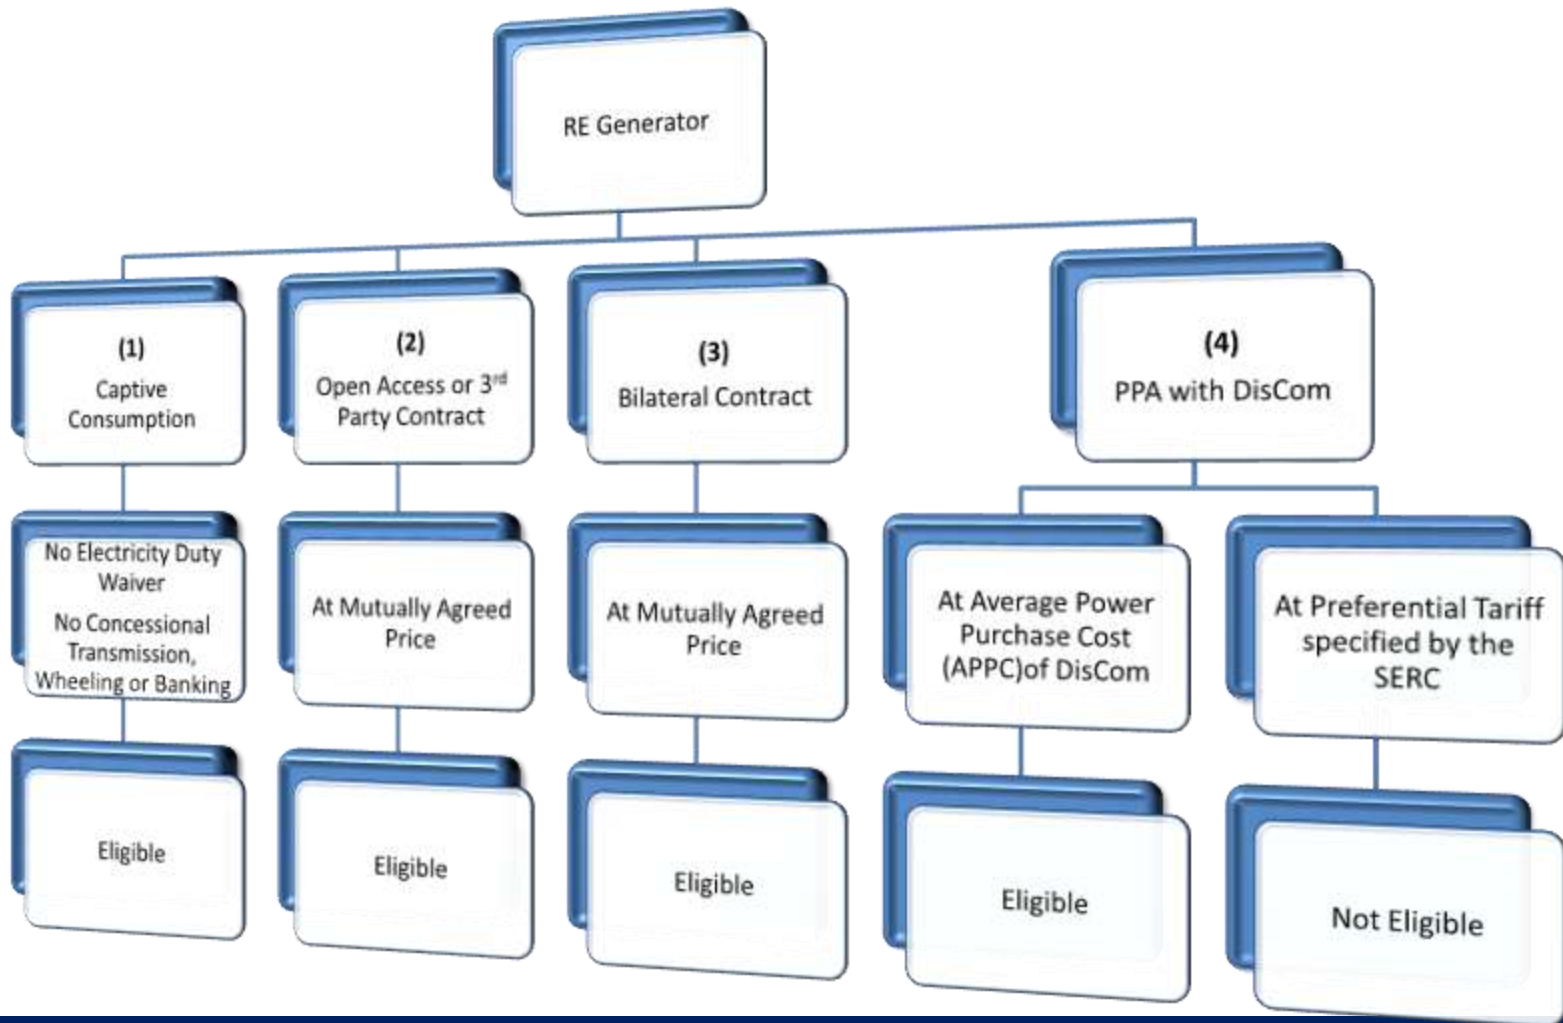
RE Generator

(1)
Captive Consumption

(2)
Open Access or 3$^{rd}$ Party Contract

(3)
Bilateral Contract

(4)
PPA with DisCom

No Electricity Duty Waiver
No Concessional Transmission, Wheeling or Banking

At Mutually Agreed Price

At Mutually Agreed Price

At Average Power Purchase Cost (APPC)of DisCom

At Preferential Tariff specified by the SERC

Eligible

Eligible

Eligible

Eligible

Not Eligible